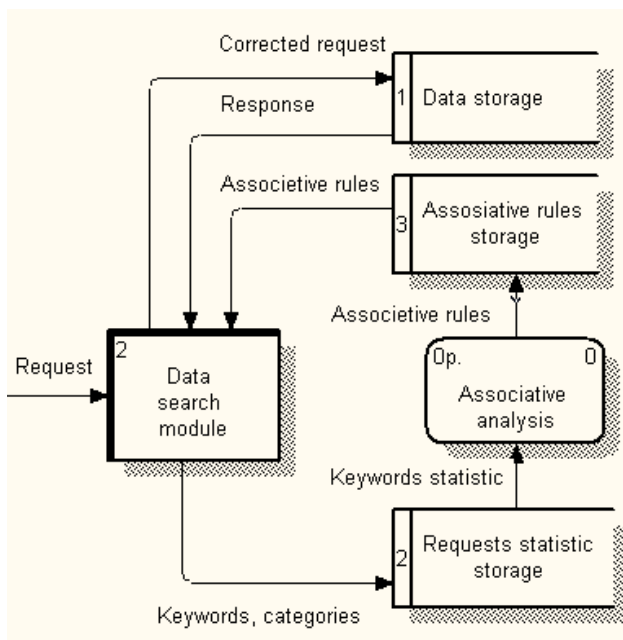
Corrected request
Response
1 Data storage
Associetive rules
3 Assosiative rules storage
Associetive rules
Request
2 Data search module
0p. 0 Associative analysis
Keywords statistic
2 Requests statistic storage
Keywords, categories